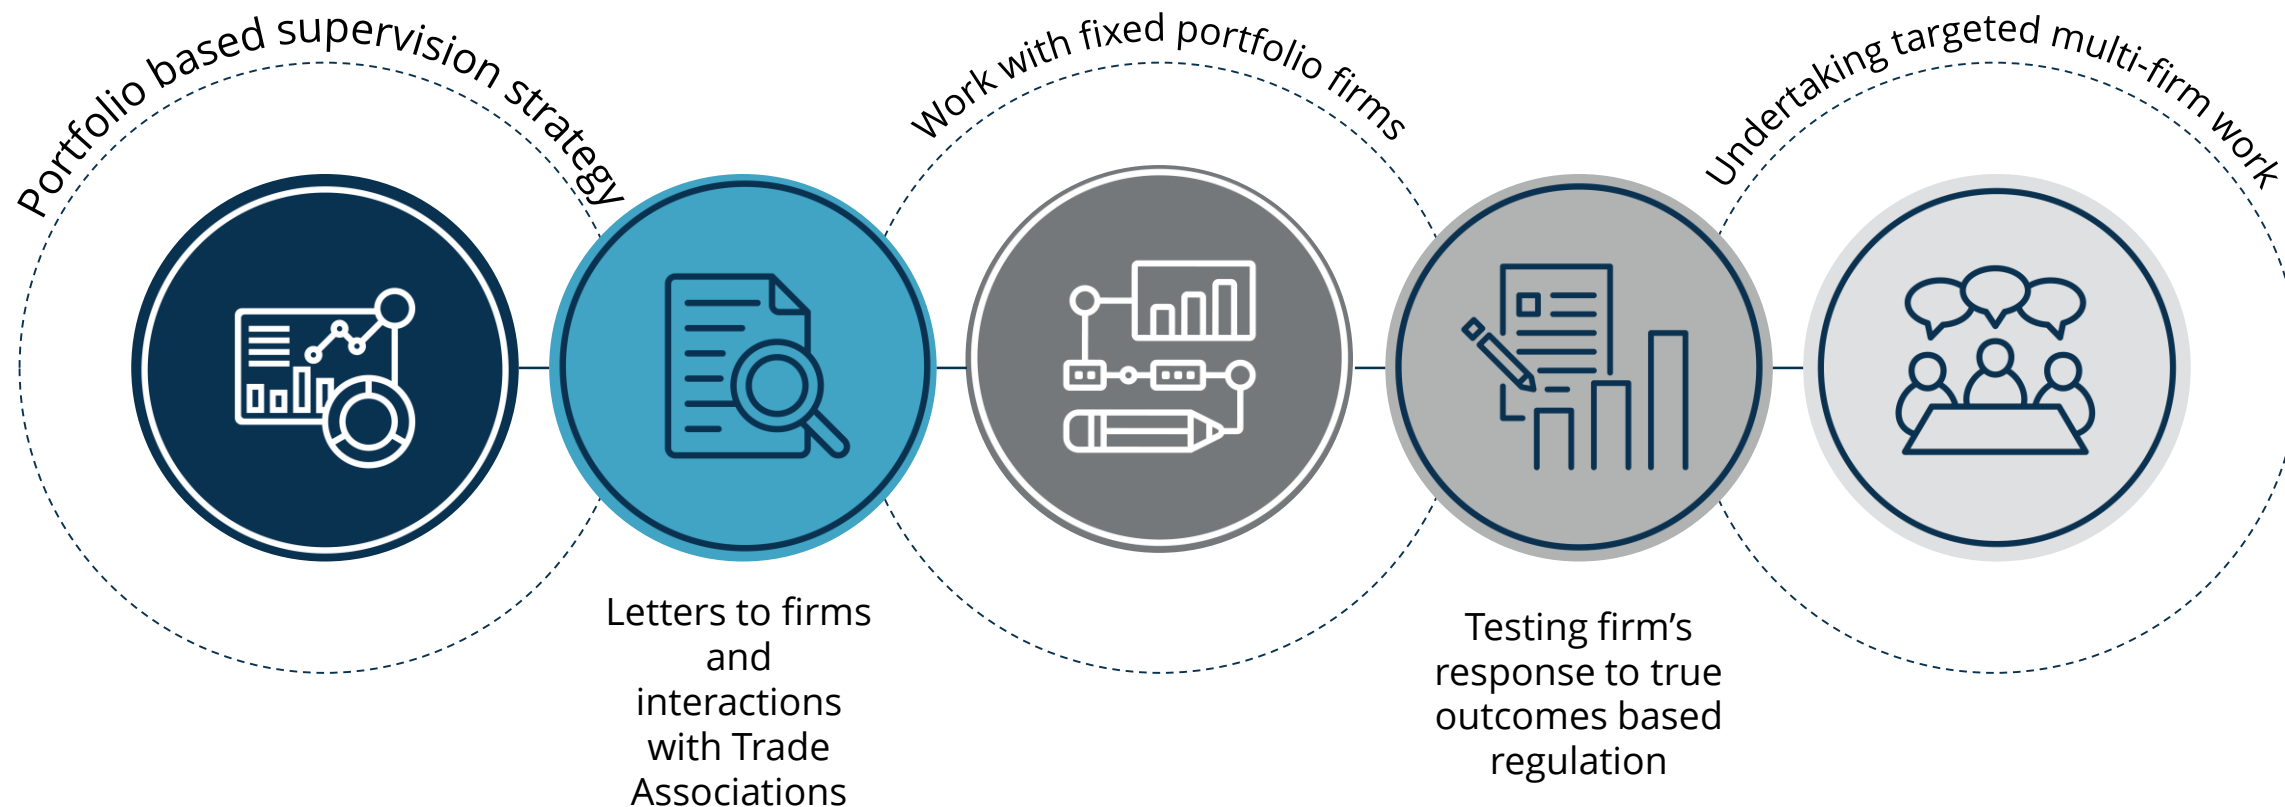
Portfolio based supervision strategy

Letters to firms and interactions with Trade Associations

Work with fixed portfolio firms

Testing firm’s response to true outcomes based regulation

Undertaking targeted multi-firm work